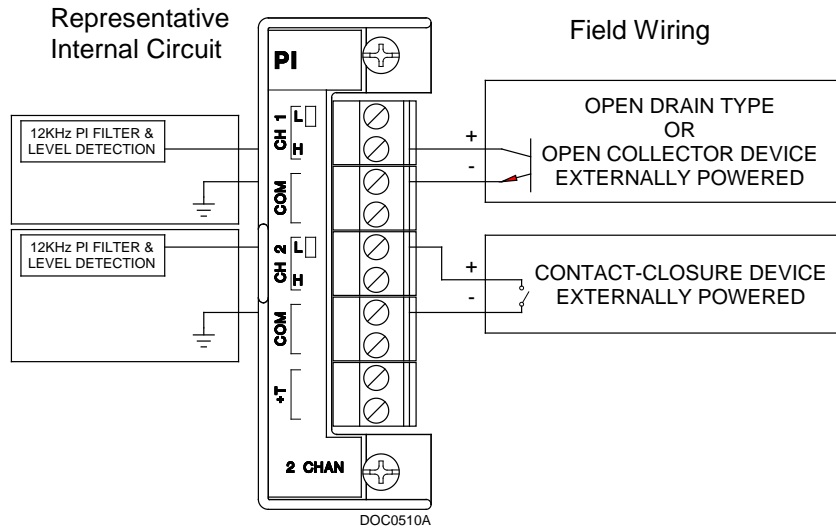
Representative Internal Circuit

PI

Field Wiring

12KHz PI FILTER & LEVEL DETECTION

CH 1 L H

COM

OPEN DRAIN TYPE OR OPEN COLLECTOR DEVICE EXTERNALLY POWERED

+

-

12KHz PI FILTER & LEVEL DETECTION

CH 2 L H

COM

+T

CONTACT-CLOSURE DEVICE EXTERNALLY POWERED

+

-

2 CHAN

DOC0510A